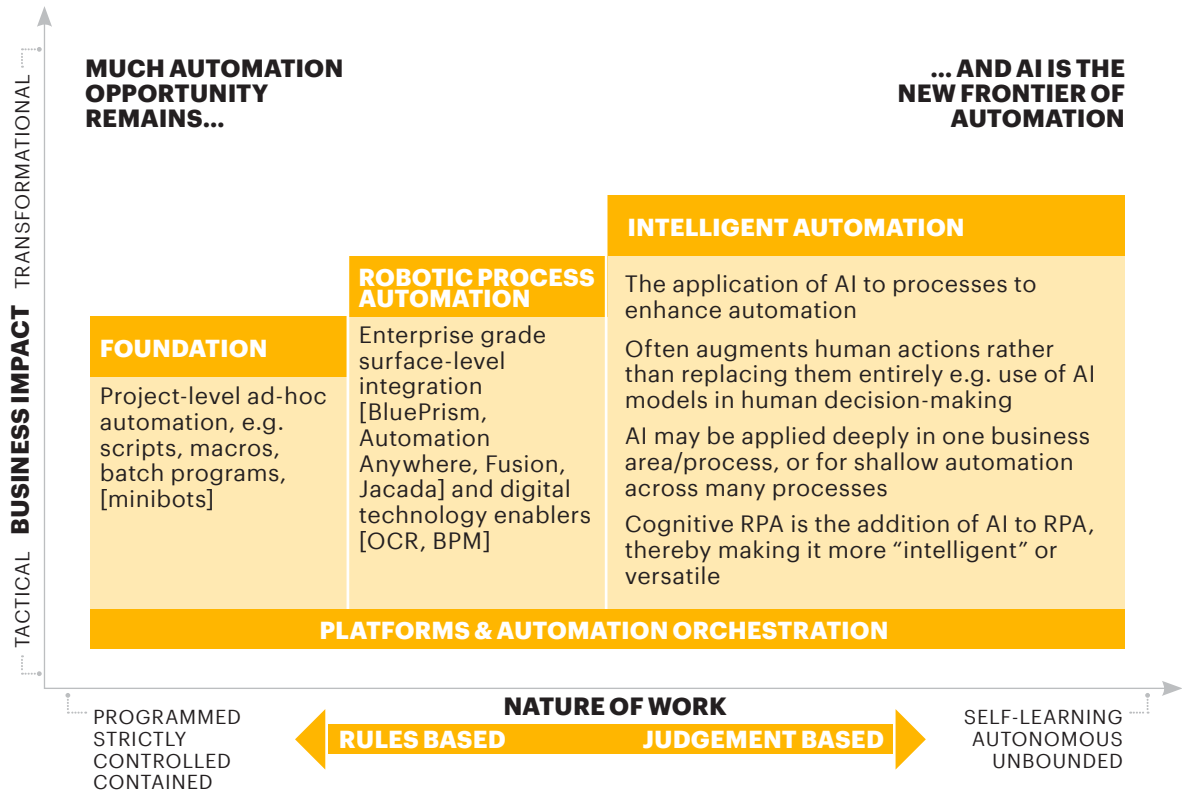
TRANSFORMATIONAL

BUSINESS IMPACT

TACTICAL

MUCH AUTOMATION OPPORTUNITY REMAINS...

... AND AI IS THE NEW FRONTIER OF AUTOMATION

FOUNDATION

Project-level ad-hoc automation, e.g. scripts, macros, batch programs, [minibots]

ROBOTIC PROCESS AUTOMATION

Enterprise grade surface-level integration [BluePrism, Automation Anywhere, Fusion, Jacada] and digital technology enablers [OCR, BPM]

INTELLIGENT AUTOMATION

The application of AI to processes to enhance automation

Often augments human actions rather than replacing them entirely e.g. use of AI models in human decision-making

AI may be applied deeply in one business area/process, or for shallow automation across many processes

Cognitive RPA is the addition of AI to RPA, thereby making it more “intelligent” or versatile

PLATFORMS & AUTOMATION ORCHESTRATION

PROGRAMMED STRICTLY CONTROLLED CONTAINED

NATURE OF WORK

RULES BASED

JUDGEMENT BASED

SELF-LEARNING AUTONOMOUS UNBOUNDED